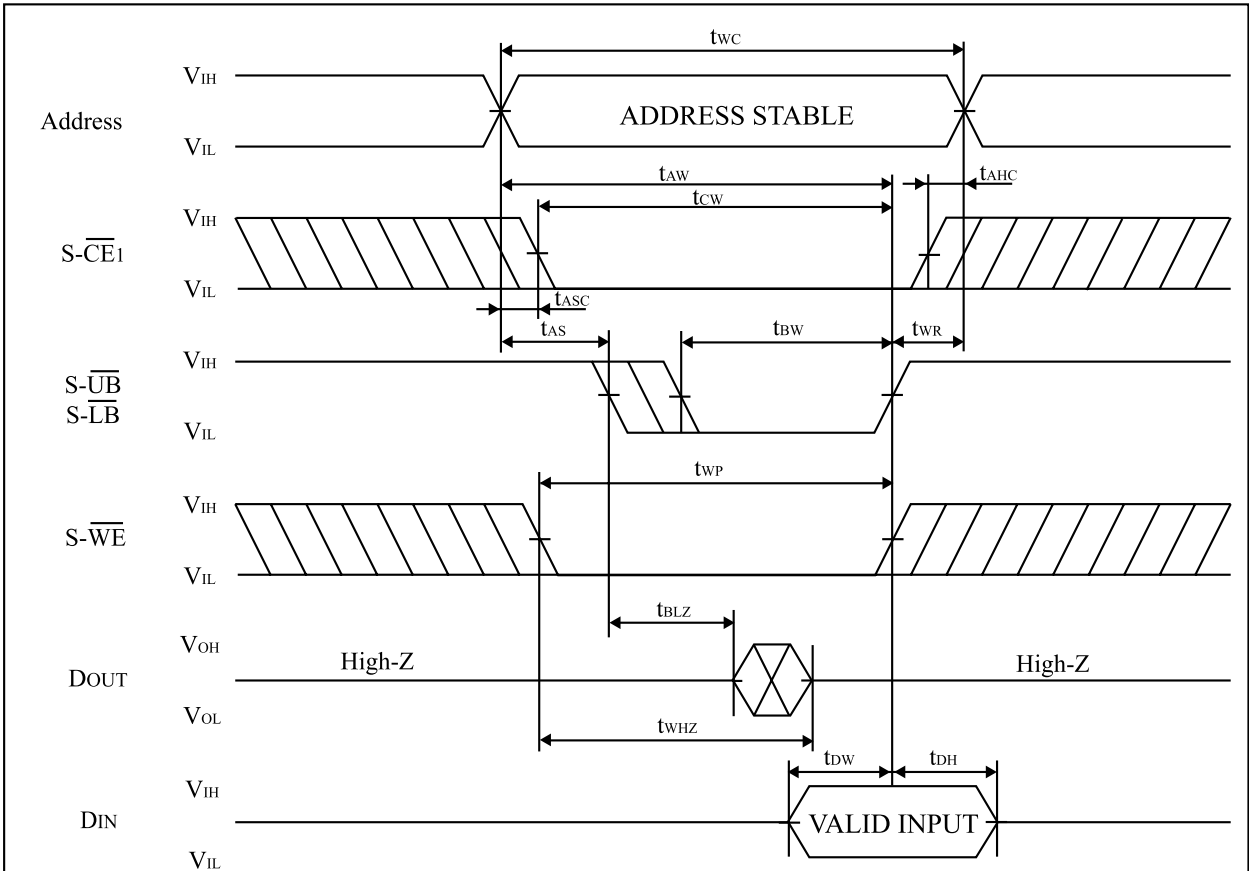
$t_{WC}$

Address $V_{IH}$ $V_{IL}$ ADDRESS STABLE

$t_{AW}$ $t_{AHC}$

$t_{CW}$

S-$\overline{CE}_1$ $V_{IH}$ $V_{IL}$

$t_{ASC}$

$t_{AS}$ $t_{BW}$ $t_{WR}$

S-$\overline{UB}$
S-$\overline{LB}$ $V_{IH}$ $V_{IL}$

$t_{WP}$

S-$\overline{WE}$ $V_{IH}$ $V_{IL}$

$t_{BLZ}$

DOUT $V_{OH}$ $V_{OL}$ High-Z High-Z

$t_{WHZ}$

$t_{DW}$ $t_{DH}$

DIN $V_{IH}$ $V_{IL}$ VALID INPUT